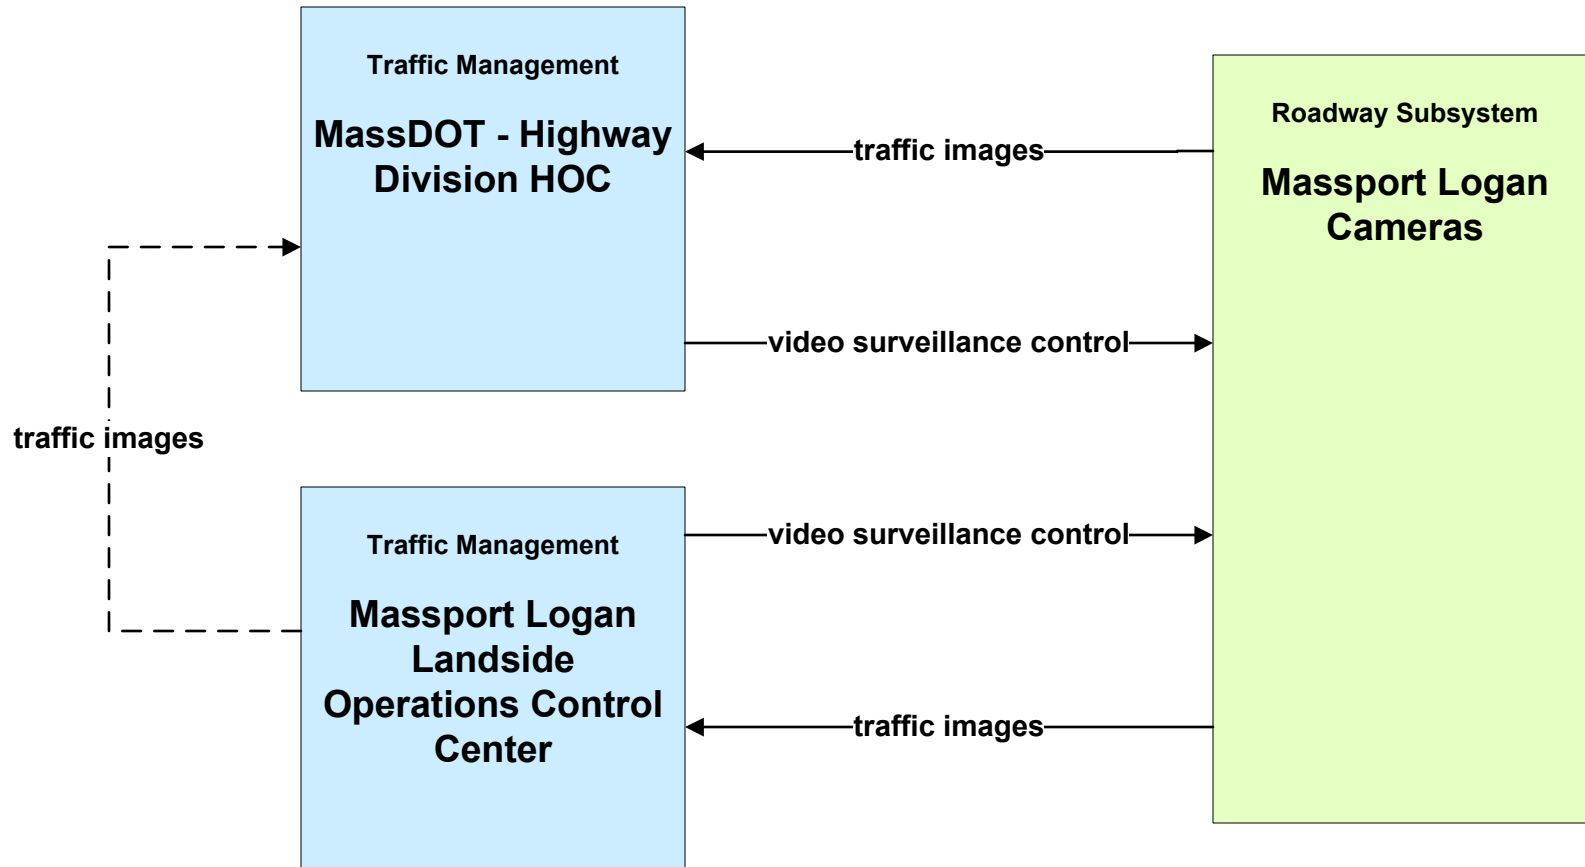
Traffic Management

MassDOT - Highway Division HOC

traffic images

video surveillance control

Roadway Subsystem

Massport Logan Cameras

traffic images

Traffic Management

Massport Logan Landside Operations Control Center

video surveillance control

traffic images